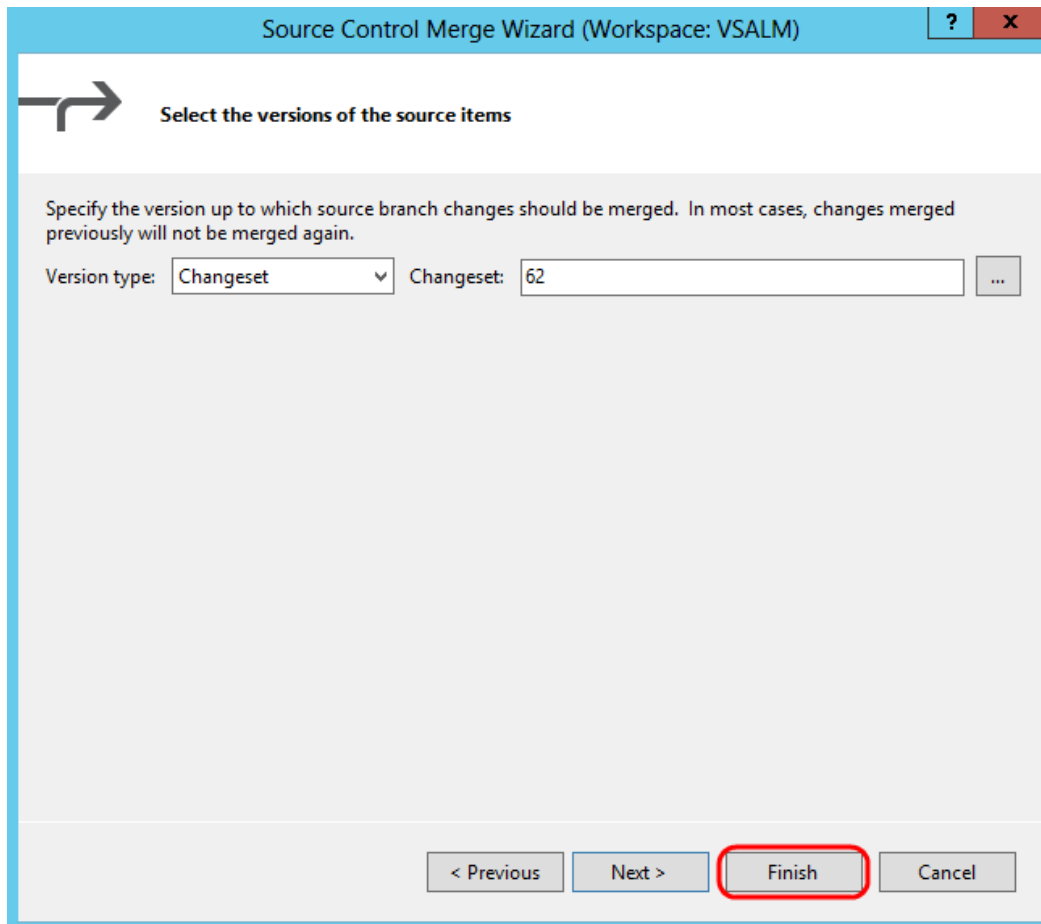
Source Control Merge Wizard (Workspace: VSALM)

?

x

Select the versions of the source items

Specify the version up to which source branch changes should be merged. In most cases, changes merged previously will not be merged again.

Version type: Changeset

Changeset: 62

...

< Previous

Next >

Finish

Cancel